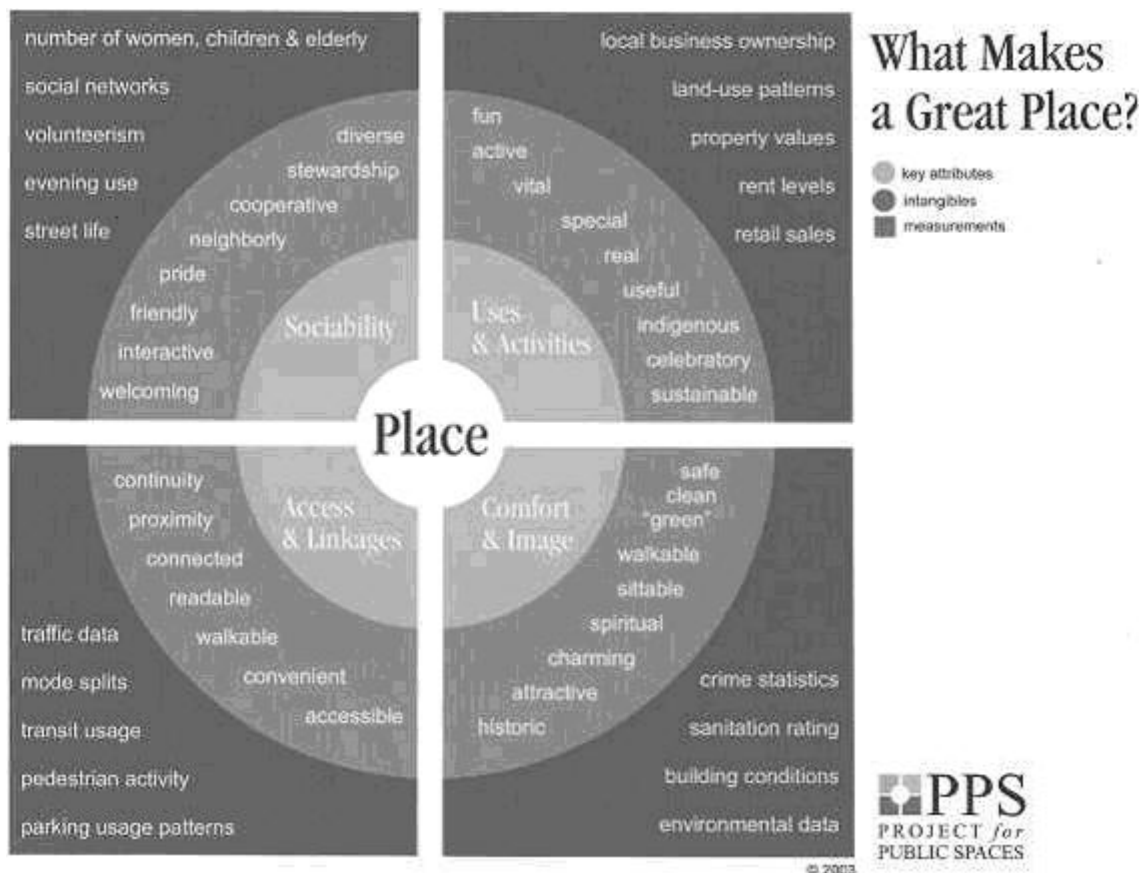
What Makes a Great Place?

key attributes
intangibles
measurements

number of women, children & elderly
social networks
volunteerism
evening use
street life

diverse
stewardship
cooperative
neighborly
pride
friendly
interactive
welcoming

Sociability

local business ownership
land-use patterns
property values
rent levels
retail sales

fun
active
vital
special
real
useful
indigenous
celebratory
sustainable

Uses & Activities

Place

Access & Linkages

continuity
proximity
connected
readable
walkable
convenient
accessible

traffic data
mode splits
transit usage
pedestrian activity
parking usage patterns

Comfort & Image

safe
clean
"green"
walkable
sittable
spiritual
charming
attractive
historic

crime statistics
sanitation rating
building conditions
environmental data

PPS
PROJECT for PUBLIC SPACES

© 2003